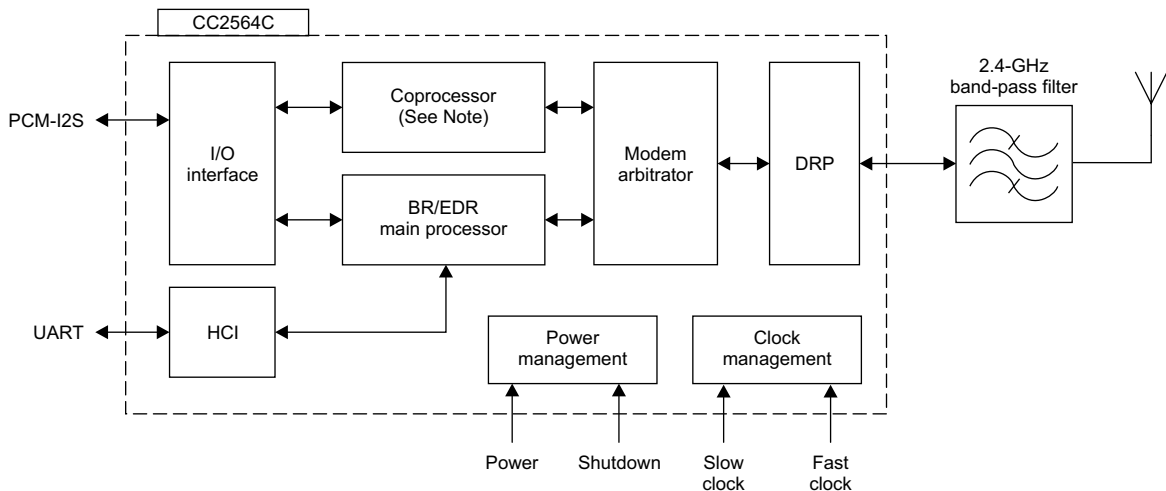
CC2564C

PCM-I2S

I/O interface

Coprocessor (See Note)

BR/EDR main processor

Modem arbitrator

DRP

2.4-GHz band-pass filter

UART

HCI

Power management

Clock management

Power

Shutdown

Slow clock

Fast clock